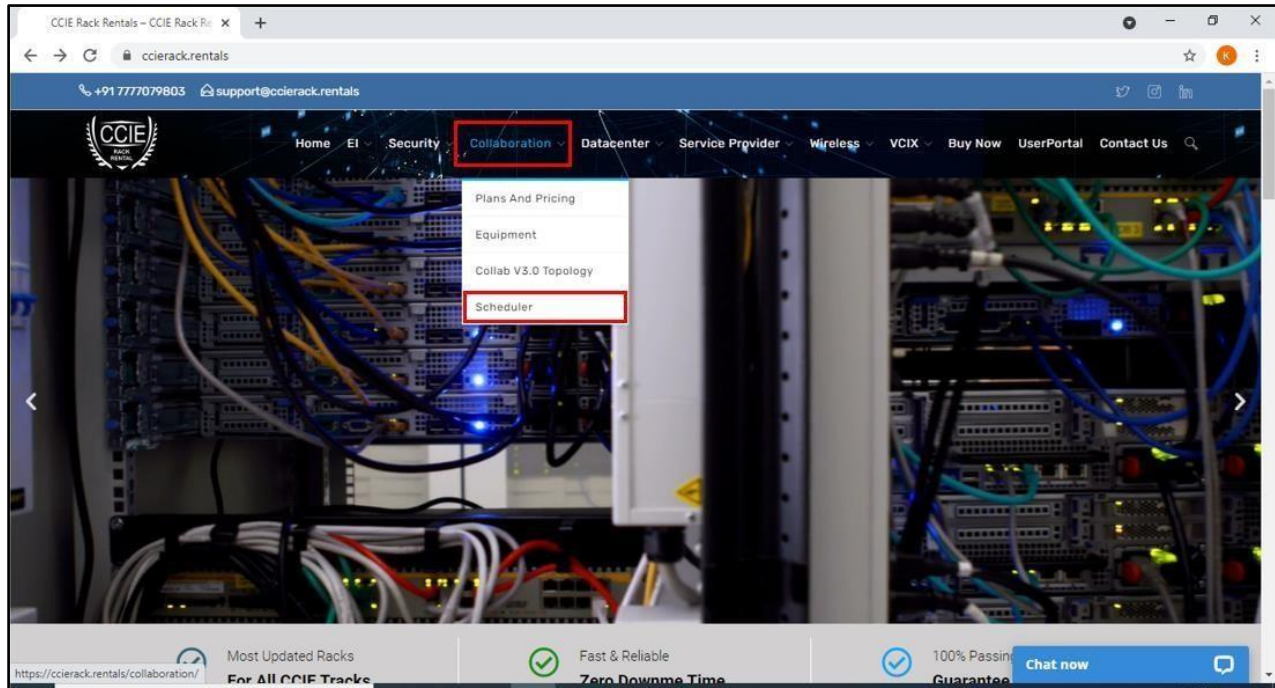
CCIE Rack Rentals – CCIE Rack Re ×
+
ccierack.rentals
K

+91 7777079803 support@ccierack.rentals

CCIE RACK RENTAL

Home EI Security Collaboration Datacenter Service Provider Wireless VCIX Buy Now UserPortal Contact Us

Plans And Pricing
Equipment
Collab V3.0 Topology
Scheduler

Most Updated Racks
For All CCIE Tracks

Fast & Reliable
Zero Downtme Time

100% Passin
Guarantee

Chat now

https://ccierack.rentals/collaboration/